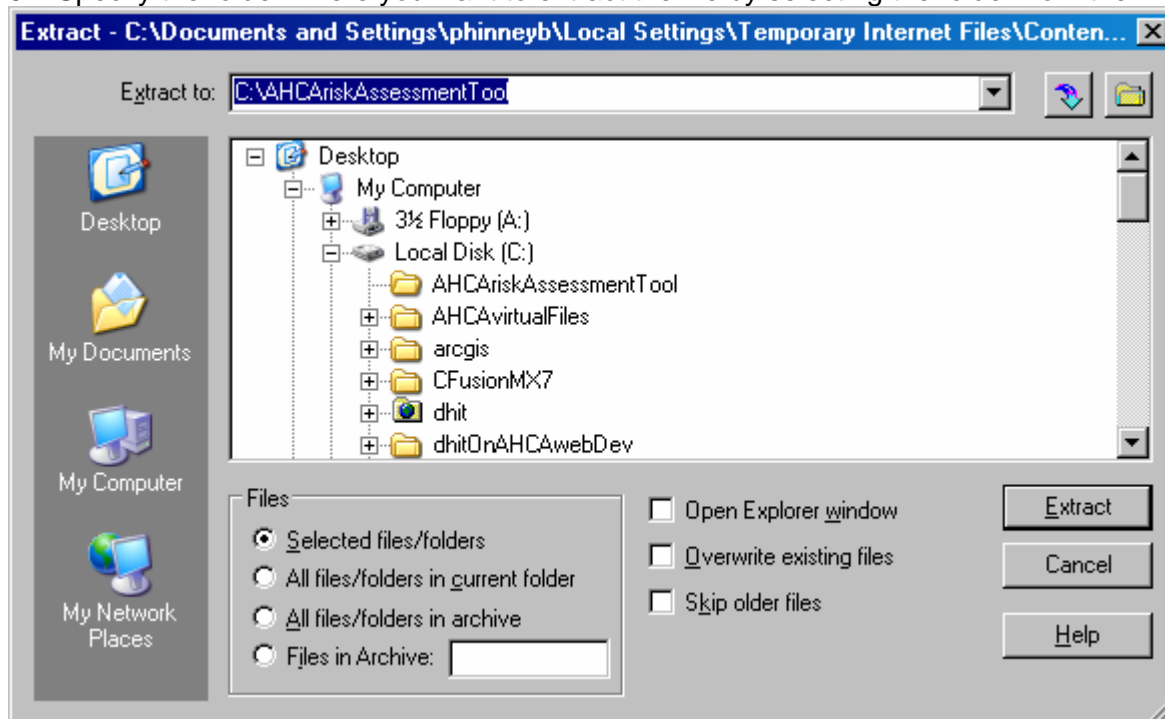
Extract - C:\Documents and Settings\phinneyb\Local Settings\Temporary Internet Files\Conten...

Extract to: C:\AHCAriskAssessmentTool

Desktop
My Documents
My Computer
My Network Places

Desktop
My Computer
3½ Floppy (A:)
Local Disk (C:)
AHCAriskAssessmentTool
AHCAvirtualFiles
arcgis
CFusionMX7
dhit
dhitOnAHCAwebDev

Files
Selected files/folders
All files/folders in current folder
All files/folders in archive
Files in Archive:

Open Explorer window
Overwrite existing files
Skip older files

Extract
Cancel
Help